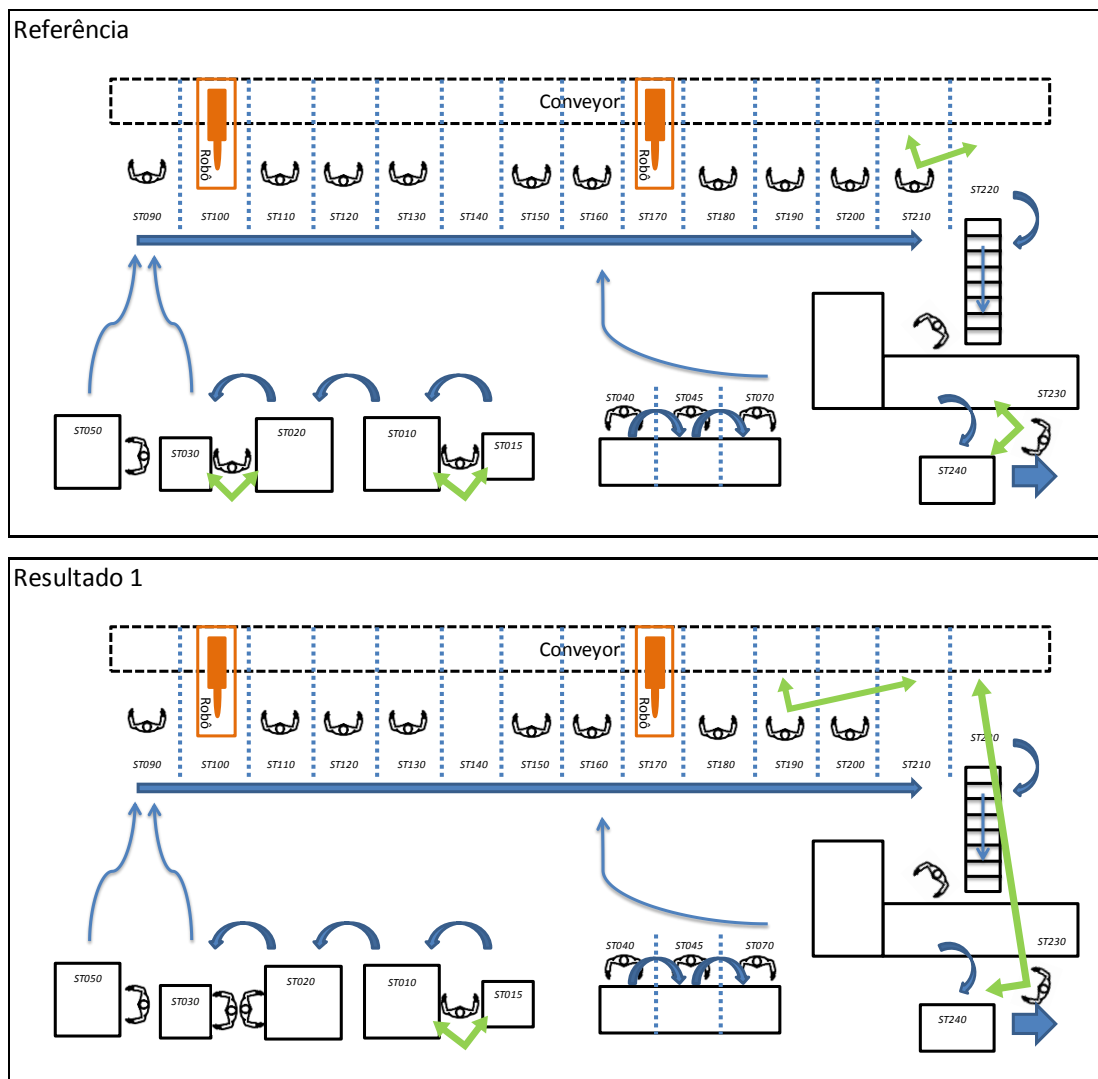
Referência

Conveyor

Robô

Robô

ST090 ST100 ST110 ST120 ST130 ST140 ST150 ST160 ST170 ST180 ST190 ST200 ST210

ST220

ST230

ST040 ST045 ST070

ST050

ST030

ST020

ST010

ST015

ST240

Resultado 1

Conveyor

Robô

Robô

ST090 ST100 ST110 ST120 ST130 ST140 ST150 ST160 ST170 ST180 ST190 ST200 ST210

ST2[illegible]0

ST230

ST040 ST045 ST070

ST050

ST030

ST020

ST010

ST015

ST240